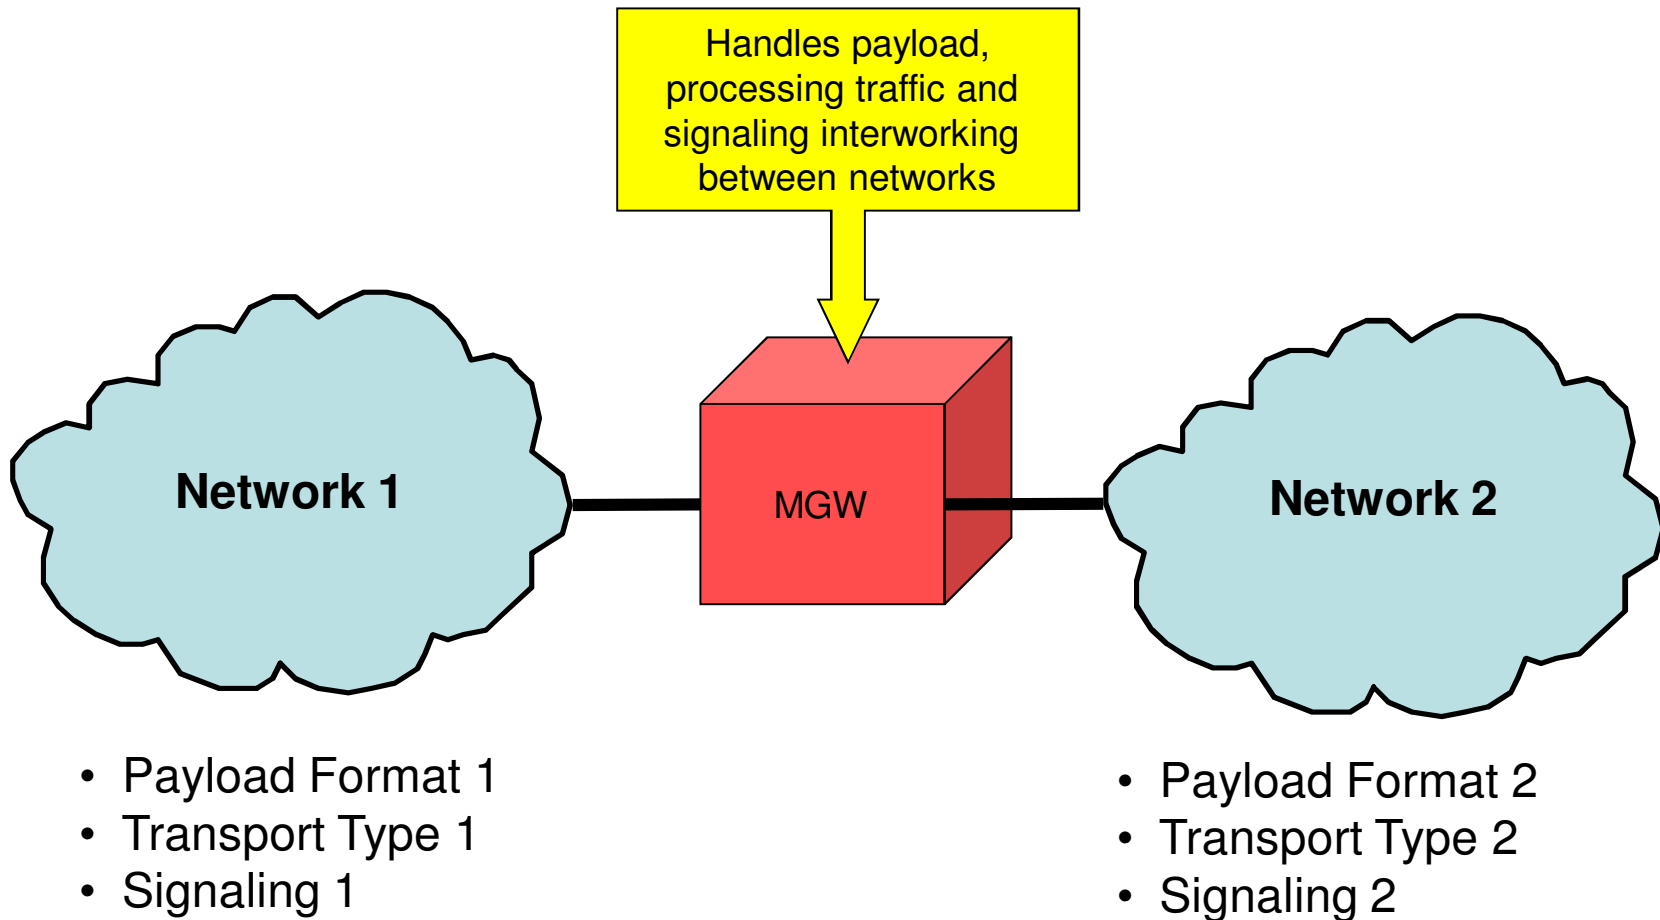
Handles payload, processing traffic and signaling interworking between networks

Network 1

MGW

Network 2

• Payload Format 1
• Transport Type 1
• Signaling 1

• Payload Format 2
• Transport Type 2
• Signaling 2